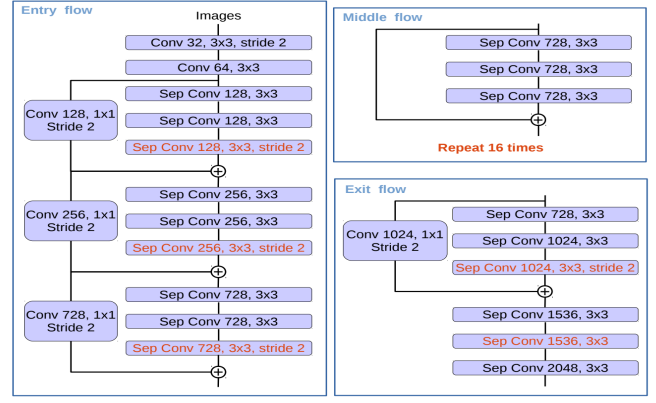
Entry flow

Images

Conv 32, 3x3, stride 2

Conv 64, 3x3

Conv 128, 1x1 Stride 2

Sep Conv 128, 3x3

Sep Conv 128, 3x3

Sep Conv 128, 3x3, stride 2

Conv 256, 1x1 Stride 2

Sep Conv 256, 3x3

Sep Conv 256, 3x3

Sep Conv 256, 3x3, stride 2

Conv 728, 1x1 Stride 2

Sep Conv 728, 3x3

Sep Conv 728, 3x3

Sep Conv 728, 3x3, stride 2

Middle flow

Sep Conv 728, 3x3

Sep Conv 728, 3x3

Sep Conv 728, 3x3

Repeat 16 times

Exit flow

Conv 1024, 1x1 Stride 2

Sep Conv 728, 3x3

Sep Conv 1024, 3x3

Sep Conv 1024, 3x3, stride 2

Sep Conv 1536, 3x3

Sep Conv 1536, 3x3

Sep Conv 2048, 3x3